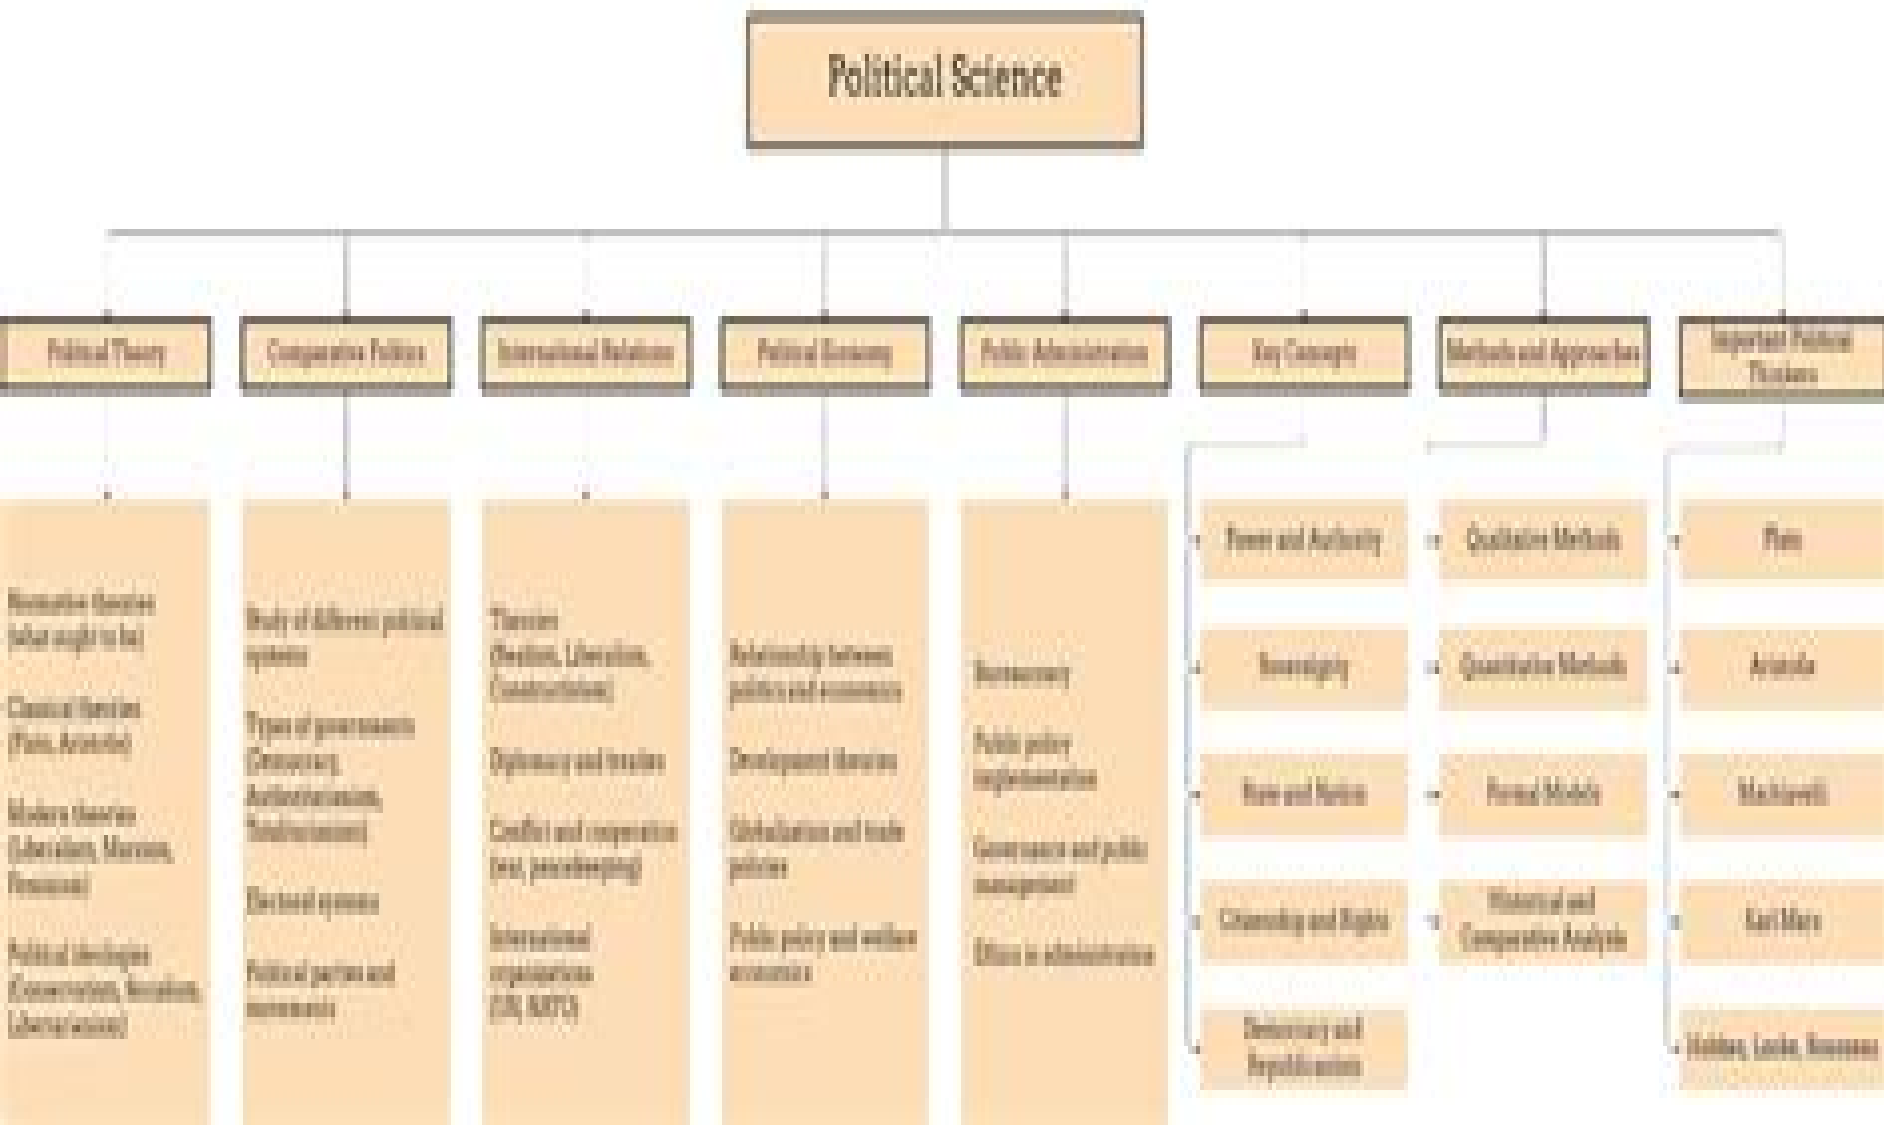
Political Science

Political Theory

Comparative Politics

International Relations

Political Economy

Public Administration

Key Concepts

Methods and Approaches

Important Political Thinkers

Normative theories (what ought to be)

Classical theories (Plato, Aristotle)

Modern theories (Liberalism, Marxism, Feminism)

Political ideologies (Conservatism, Socialism, Libertarianism)

Study of different political systems

Types of governments (Democracy, Authoritarianism, Totalitarianism)

Electoral systems

Political parties and movements

Theories (Realism, Liberalism, Constructivism)

Diplomacy and treaties

Conflict and cooperation (war, peacekeeping)

International organizations (UN, NATO)

Relationship between politics and economics

Development theories

Globalization and trade policies

Public policy and welfare economics

Bureaucracy

Public policy implementation

Governance and public management

Ethics in administration

Power and Authority

Sovereignty

State and Nation

Citizenship and Rights

Democracy and Republicanism

Qualitative Methods

Quantitative Methods

Formal Models

Historical and Comparative Analysis

Plato

Aristotle

Machiavelli

Karl Marx

Hobbes, Locke, Rousseau